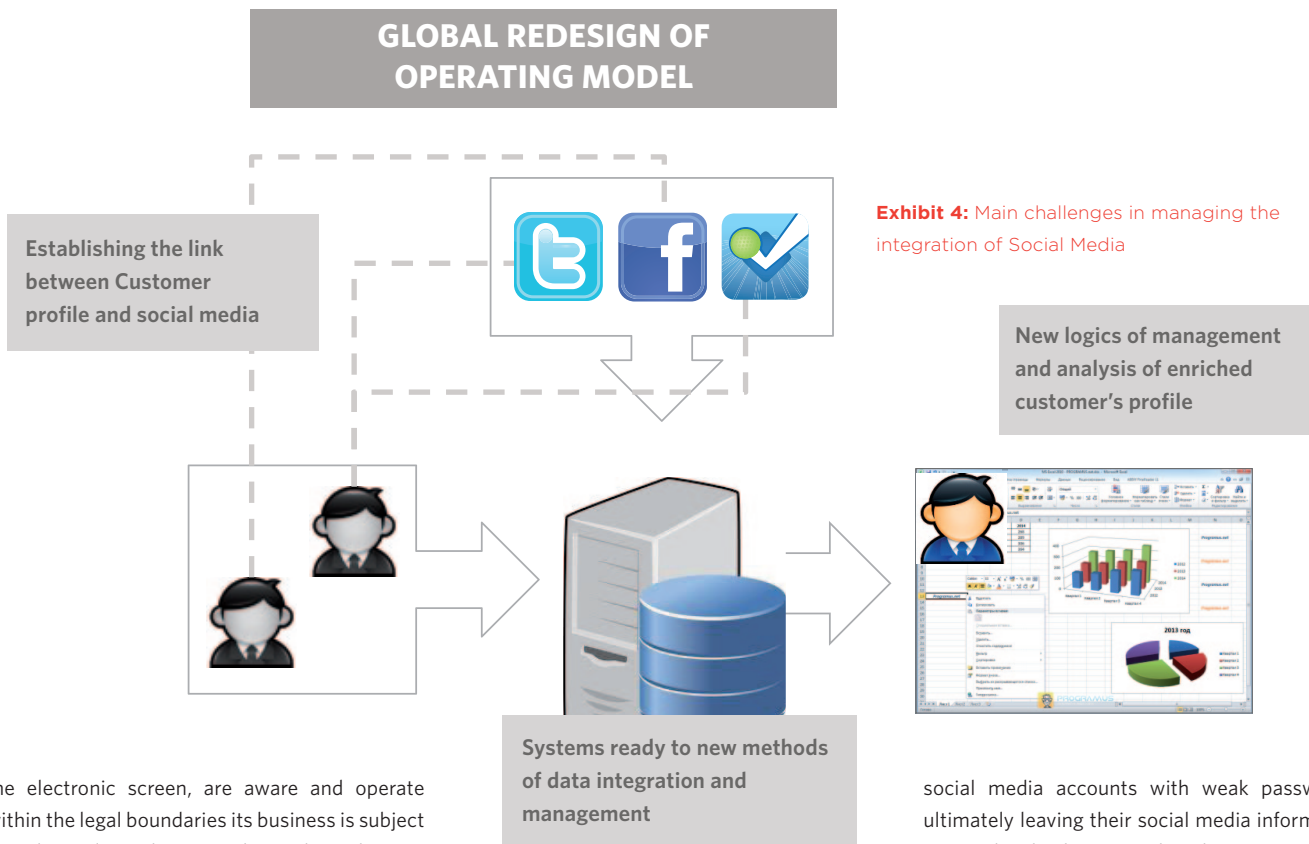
GLOBAL REDESIGN OF OPERATING MODEL

Exhibit 4: Main challenges in managing the integration of Social Media

Establishing the link between Customer profile and social media

New logics of management and analysis of enriched customer's profile

2013 год

Systems ready to new methods of data integration and management

he electronic screen, are aware and operate ithin the legal boundaries its business is subject

social media accounts with weak passw ultimately leaving their social media inform